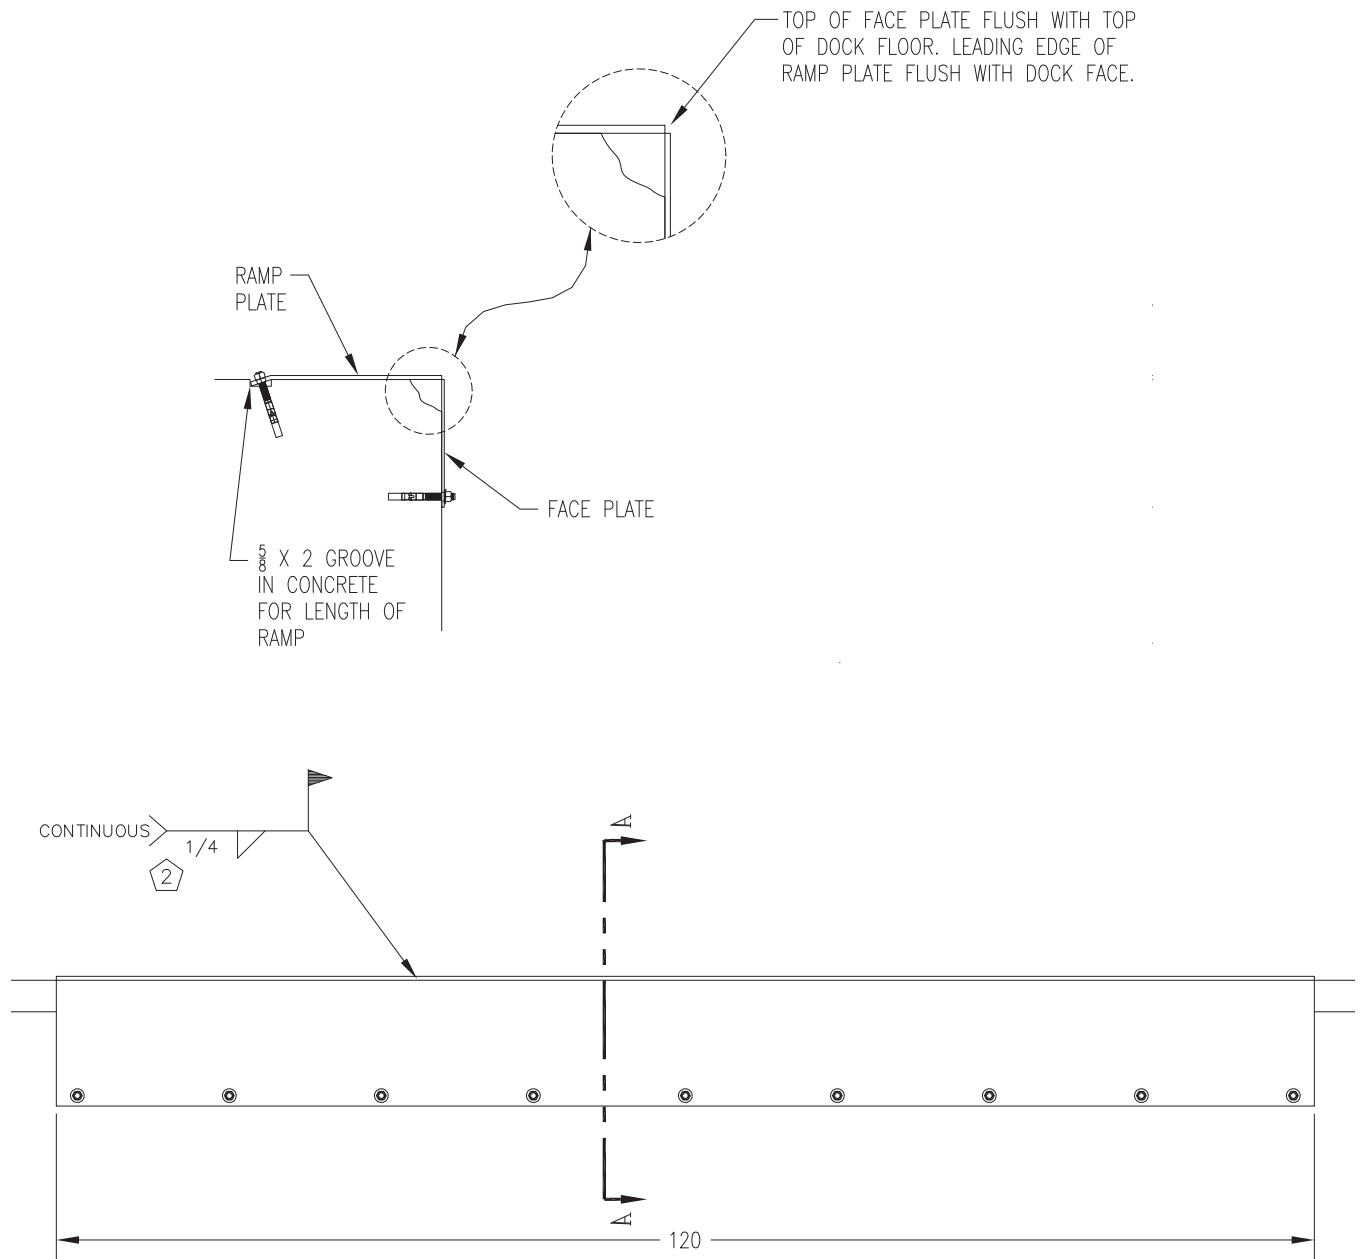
TOP OF FACE PLATE FLUSH WITH TOP OF DOCK FLOOR. LEADING EDGE OF RAMP PLATE FLUSH WITH DOCK FACE.

RAMP PLATE

FACE PLATE

$\frac{5}{8}$ X 2 GROOVE IN CONCRETE FOR LENGTH OF RAMP

CONTINUOUS

1/4

2

A

A

120